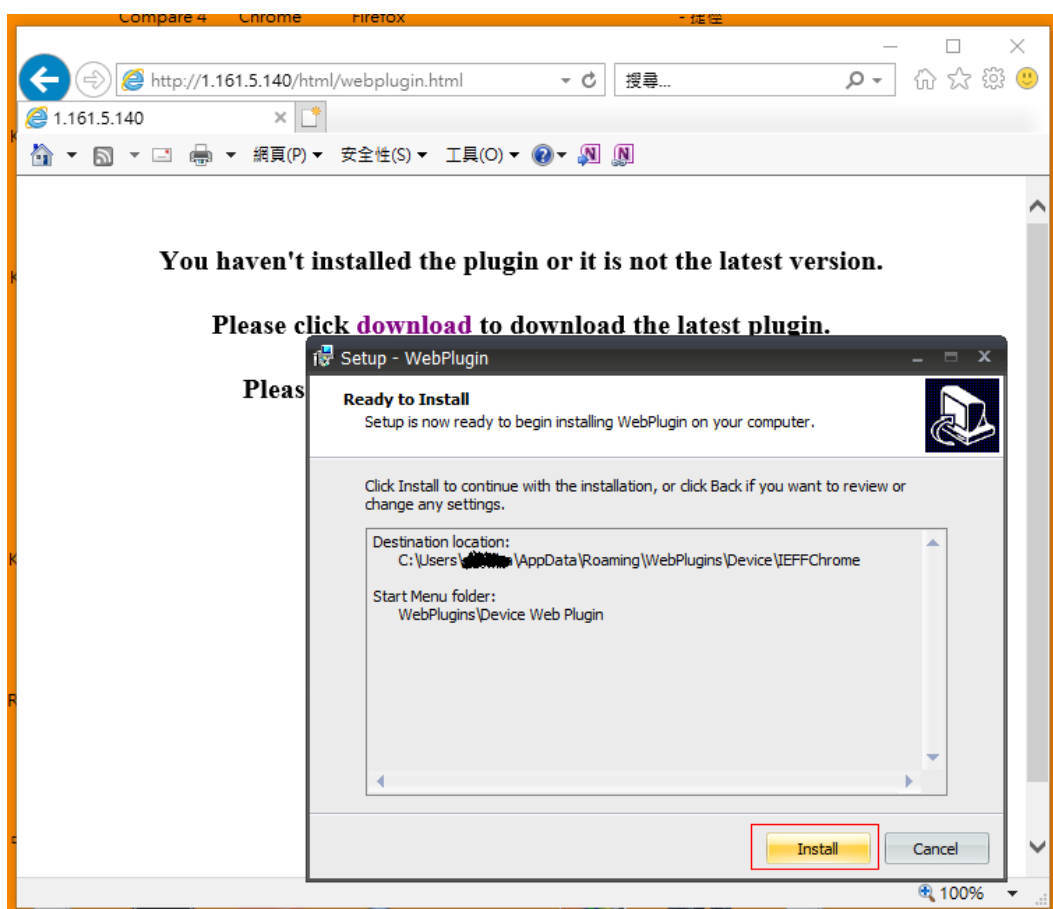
Compare 4 Chrome Firefox

http://1.161.5.140/html/webplugin.html

搜尋...

1.161.5.140

網頁(P) 安全性(S) 工具(O)

You haven't installed the plugin or it is not the latest version.

Please click download to download the latest plugin.

Pleas

Setup - WebPlugin

Ready to Install

Setup is now ready to begin installing WebPlugin on your computer.

Click Install to continue with the installation, or click Back if you want to review or change any settings.

Destination location:
C:\Users\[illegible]\AppData\Roaming\WebPlugins\Device\IEFFChrome

Start Menu folder:
WebPlugins\Device Web Plugin

Install

Cancel

100%